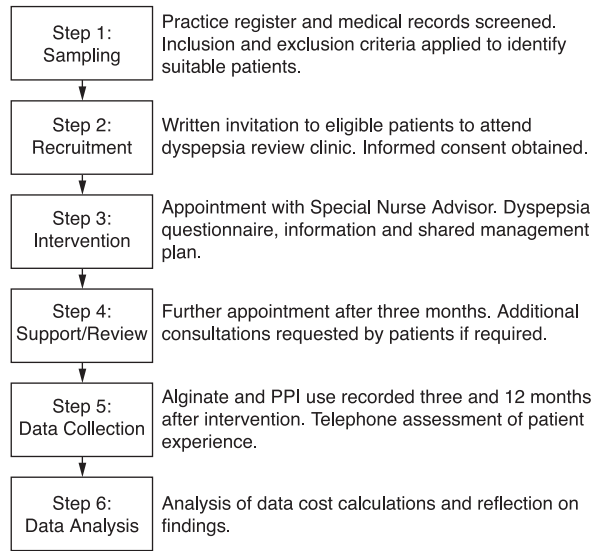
Step 1:
Sampling

Practice register and medical records screened. Inclusion and exclusion criteria applied to identify suitable patients.

Step 2:
Recruitment

Written invitation to eligible patients to attend dyspepsia review clinic. Informed consent obtained.

Step 3:
Intervention

Appointment with Special Nurse Advisor. Dyspepsia questionnaire, information and shared management plan.

Step 4:
Support/Review

Further appointment after three months. Additional consultations requested by patients if required.

Step 5:
Data Collection

Alginate and PPI use recorded three and 12 months after intervention. Telephone assessment of patient experience.

Step 6:
Data Analysis

Analysis of data cost calculations and reflection on findings.